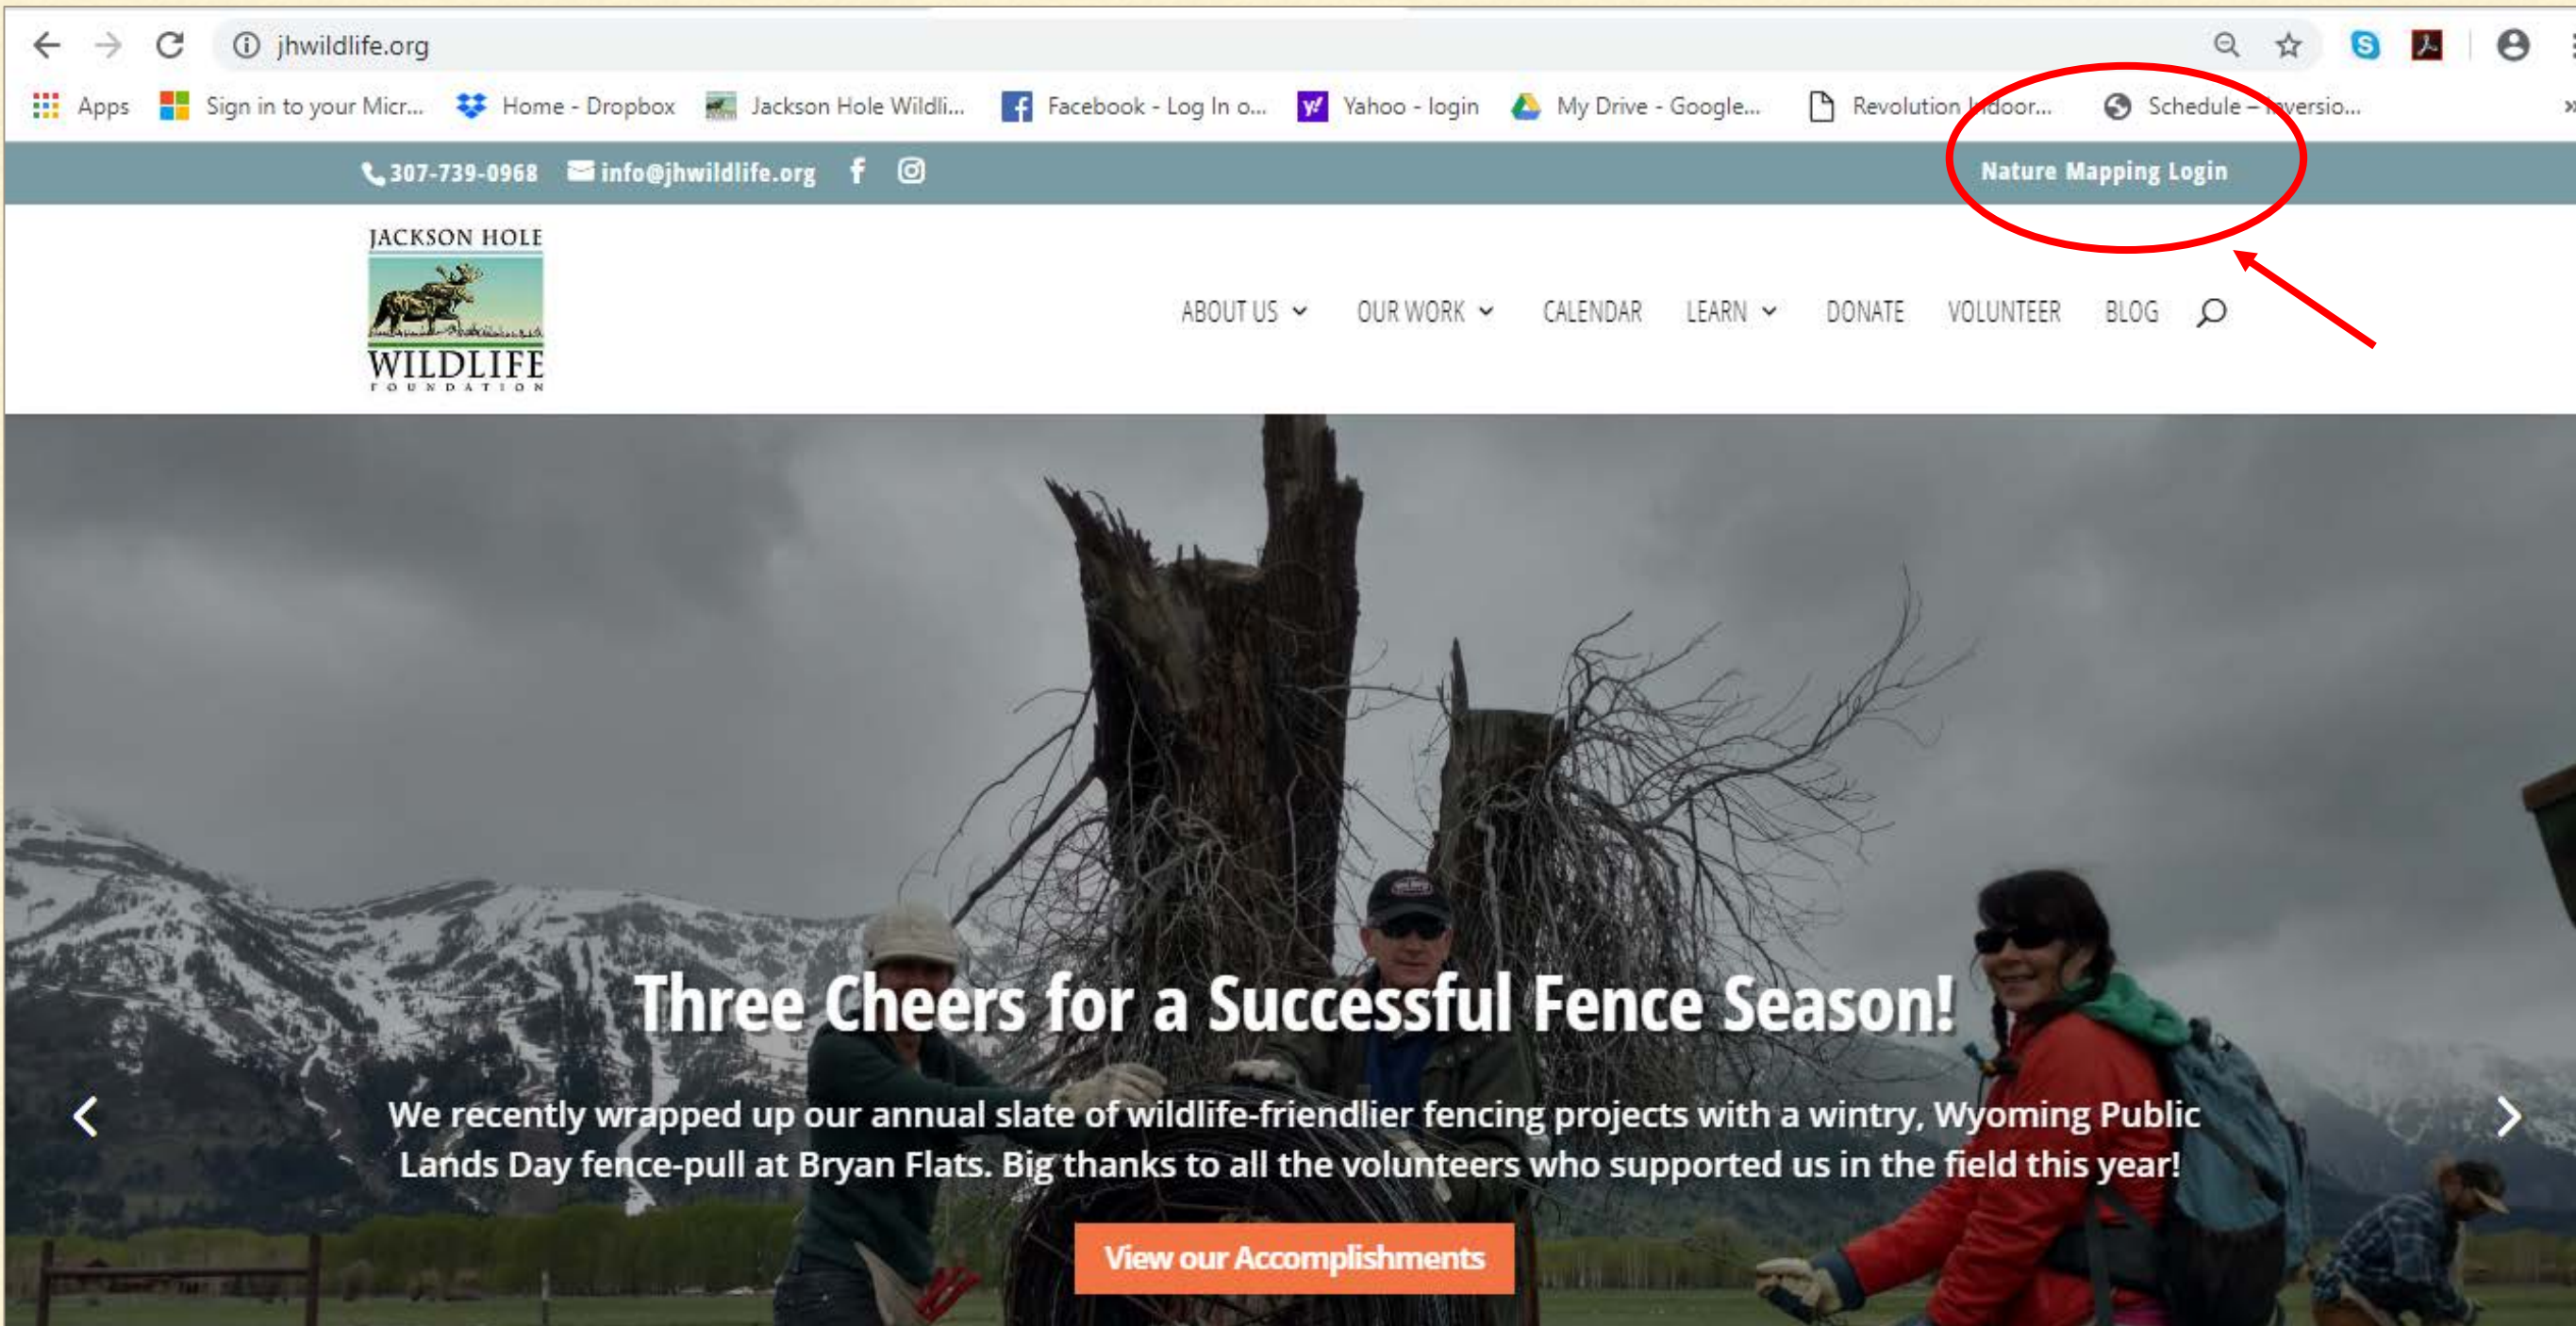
jhwildlife.org

Apps Sign in to your Micr... Home - Dropbox Jackson Hole Wildli... Facebook - Log In o... Yahoo - login My Drive - Google... Revolution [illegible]door... Schedule – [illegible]versio...

307-739-0968 info@jhwildlife.org

Nature Mapping Login

JACKSON HOLE WILDLIFE FOUNDATION

ABOUT US OUR WORK CALENDAR LEARN DONATE VOLUNTEER BLOG

Three Cheers for a Successful Fence Season!

We recently wrapped up our annual slate of wildlife-friendlier fencing projects with a wintry, Wyoming Public Lands Day fence-pull at Bryan Flats. Big thanks to all the volunteers who supported us in the field this year!

View our Accomplishments